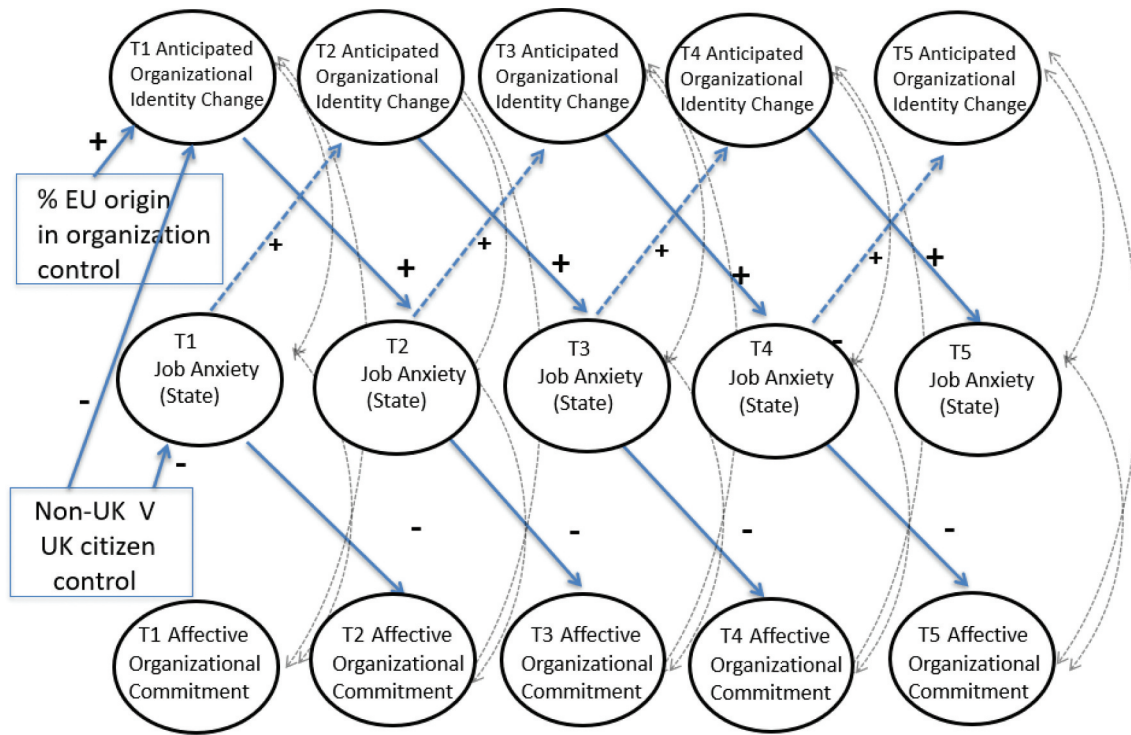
T1 Anticipated Organizational Identity Change

T2 Anticipated Organizational Identity Change

T3 Anticipated Organizational Identity Change

T4 Anticipated Organizational Identity Change

T5 Anticipated Organizational Identity Change

+

% EU origin in organization control

+

+

+

+

+

+

+

+

T1 Job Anxiety (State)

T2 Job Anxiety (State)

T3 Job Anxiety (State)

T4 Job Anxiety (State)

T5 Job Anxiety (State)

-

-

-

Non-UK V UK citizen control

-

-

-

-

T1 Affective Organizational Commitment

T2 Affective Organizational Commitment

T3 Affective Organizational Commitment

T4 Affective Organizational Commitment

T5 Affective Organizational Commitment